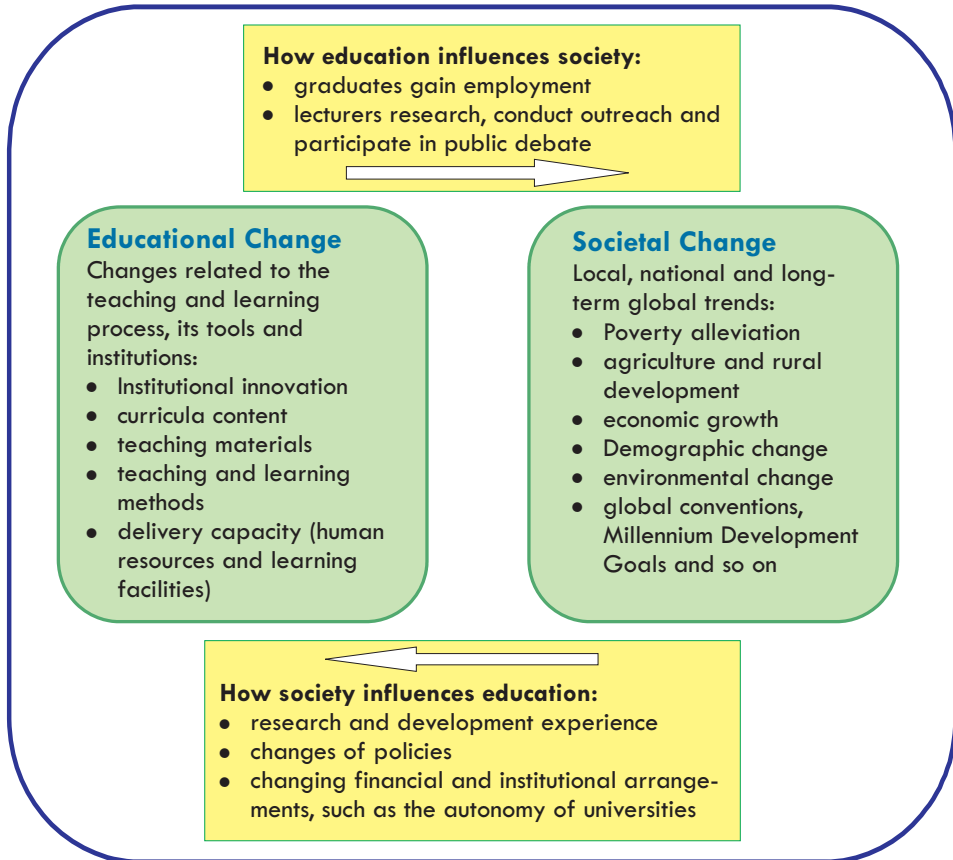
How education influences society:
- graduates gain employment
- lecturers research, conduct outreach and participate in public debate

Educational Change
Changes related to the teaching and learning process, its tools and institutions:
- Institutional innovation
- curricula content
- teaching materials
- teaching and learning methods
- delivery capacity (human resources and learning facilities)

Societal Change
Local, national and long-term global trends:
- Poverty alleviation
- agriculture and rural development
- economic growth
- Demographic change
- environmental change
- global conventions, Millennium Development Goals and so on

How society influences education:
- research and development experience
- changes of policies
- changing financial and institutional arrangements, such as the autonomy of universities